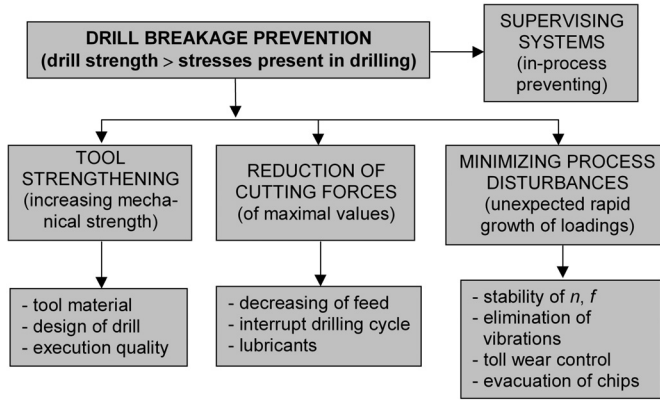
DRILL BREAKAGE PREVENTION
(drill strength > stresses present in drilling)

SUPERVISING SYSTEMS
(in-process preventing)

TOOL STRENGTHENING
(increasing mechanical strength)

REDUCTION OF CUTTING FORCES
(of maximal values)

MINIMIZING PROCESS DISTURBANCES
(unexpected rapid growth of loadings)

- tool material
- design of drill
- execution quality

- decreasing of feed
- interrupt drilling cycle
- lubricants

- stability of $n$, $f$
- elimination of vibrations
- toll wear control
- evacuation of chips